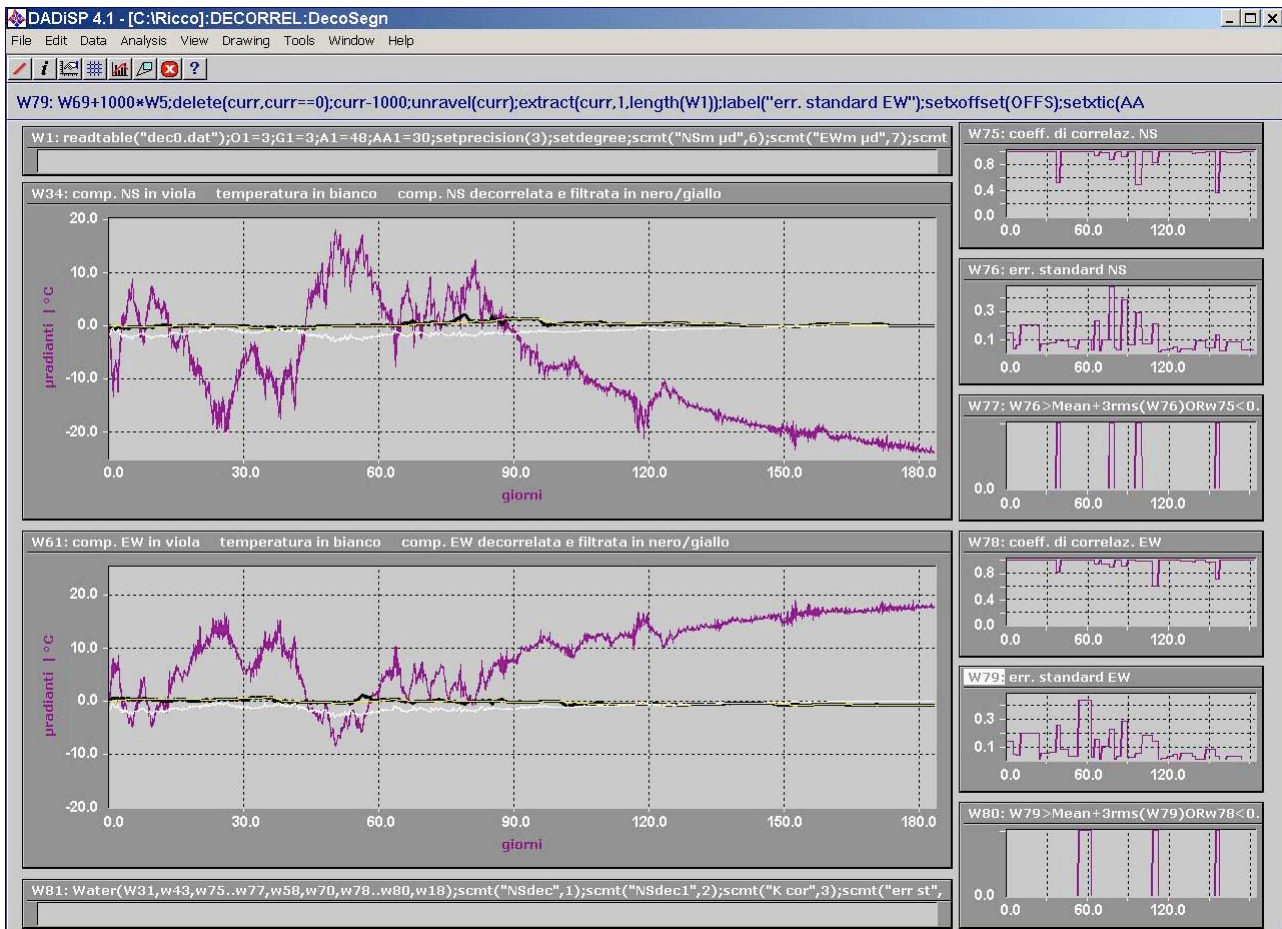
DADiSP 4.1 - [C:\Ricco]:DECORREL:DecoSegn

File Edit Data Analysis View Drawing Tools Window Help

W79: W69+1000*W5;delete(curr,curr==0);curr-1000;unravel(curr);extract(curr,1,length(W1));label("err. standard EW");setxoffset(OFFS);setxtic(AA

W1: readtable("dec0.dat");O1=3;G1=3;A1=48;AA1=30;setprecision(3);setdegree;scmt("NSm μd",6);scmt("EWm μd",7);scmt

W34: comp. NS in viola temperatura in bianco comp. NS decorrelata e filtrata in nero/giallo

20.0
10.0
0.0
-10.0
-20.0
μradianti | °C
0.0 30.0 60.0 90.0 120.0 150.0 180.0
giorni

W61: comp. EW in viola temperatura in bianco comp. EW decorrelata e filtrata in nero/giallo

20.0
10.0
0.0
-10.0
-20.0
μradianti | °C
0.0 30.0 60.0 90.0 120.0 150.0 180.0
giorni

W81: Water(W31,w43,w75..w77,w58,w70,w78..w80,w18);scmt("NSdec",1);scmt("NSdec1",2);scmt("K cor",3);scmt("err st",

W75: coeff. di correlaz. NS
0.8
0.4
0.0
0.0 60.0 120.0

W76: err. standard NS
0.3
0.1
0.0 60.0 120.0

W77: W76>Mean+3rms(W76)ORw75<0.
0.0
0.0 60.0 120.0

W78: coeff. di correlaz. EW
0.8
0.4
0.0
0.0 60.0 120.0

W79: err. standard EW
0.3
0.1
0.0 60.0 120.0

W80: W79>Mean+3rms(W79)ORw78<0.
0.0
0.0 60.0 120.0